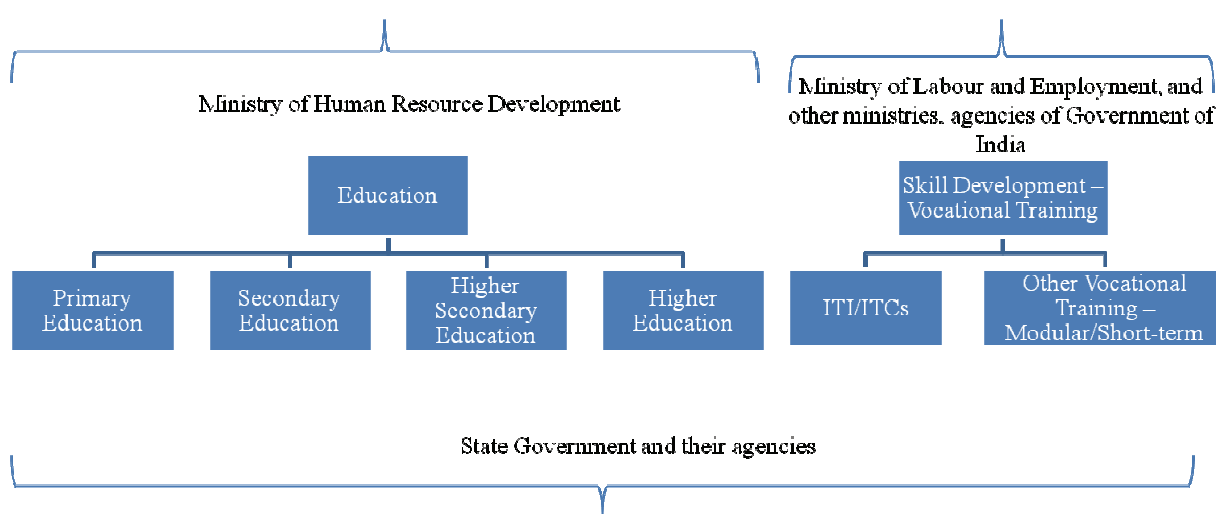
Ministry of Human Resource Development

Ministry of Labour and Employment, and other ministries, agencies of Government of India

Education

Skill Development – Vocational Training

Primary Education

Secondary Education

Higher Secondary Education

Higher Education

ITI/ITCs

Other Vocational Training – Modular/Short-term

State Government and their agencies